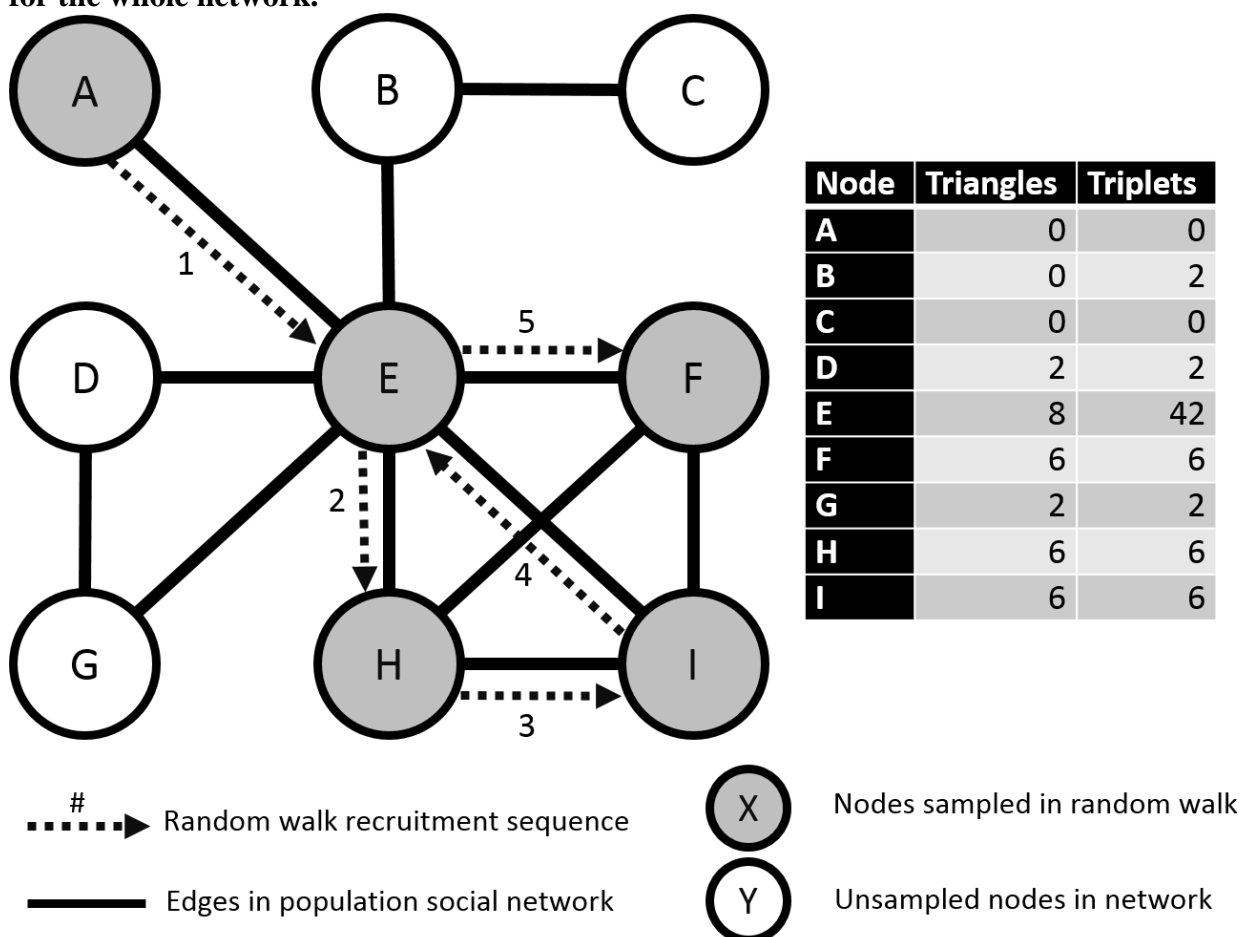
for the whole network.

A
B
C
1
5
D
E
F
2
4
G
H
I
3

| Node | Triangles | Triplets |
|---|---|---|
| A | 0 | 0 |
| B | 0 | 2 |
| C | 0 | 0 |
| D | 2 | 2 |
| E | 8 | 42 |
| F | 6 | 6 |
| G | 2 | 2 |
| H | 6 | 6 |
| I | 6 | 6 |

# Random walk recruitment sequence

Edges in population social network

X Nodes sampled in random walk

Y Unsampled nodes in network